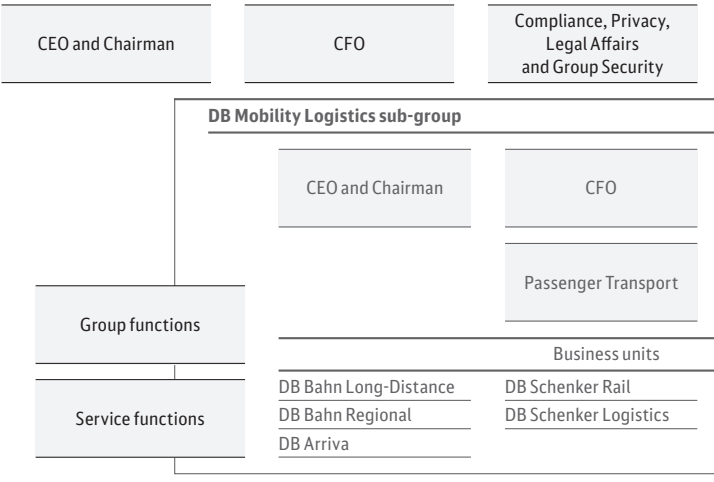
CEO and Chairman

CFO

Compliance, Privacy, Legal Affairs and Group Security

DB Mobility Logistics sub-group

CEO and Chairman

CFO

Passenger Transport

Group functions

Business units

Service functions

DB Bahn Long-Distance
DB Bahn Regional
DB Arriva

DB Schenker Rail
DB Schenker Logistics